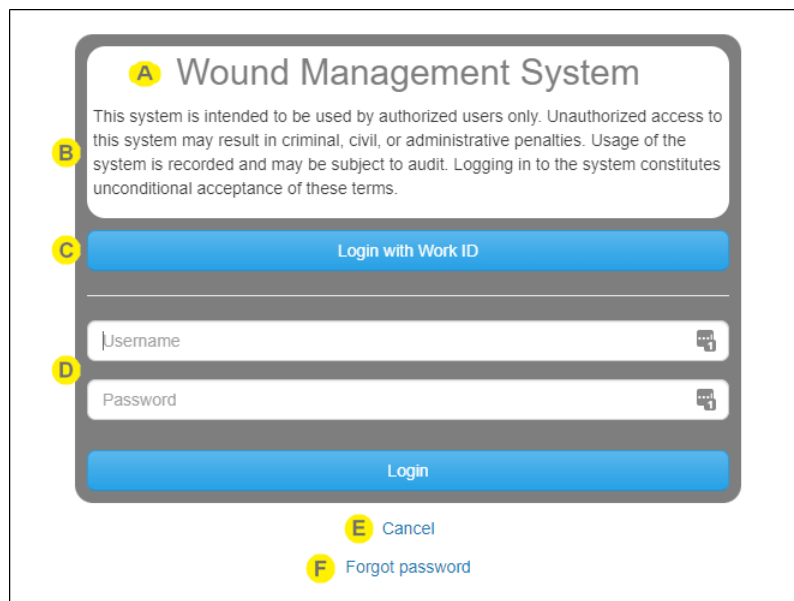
A Wound Management System

B This system is intended to be used by authorized users only. Unauthorized access to this system may result in criminal, civil, or administrative penalties. Usage of the system is recorded and may be subject to audit. Logging in to the system constitutes unconditional acceptance of these terms.

C Login with Work ID

D Username

Password

Login

E Cancel

F Forgot password